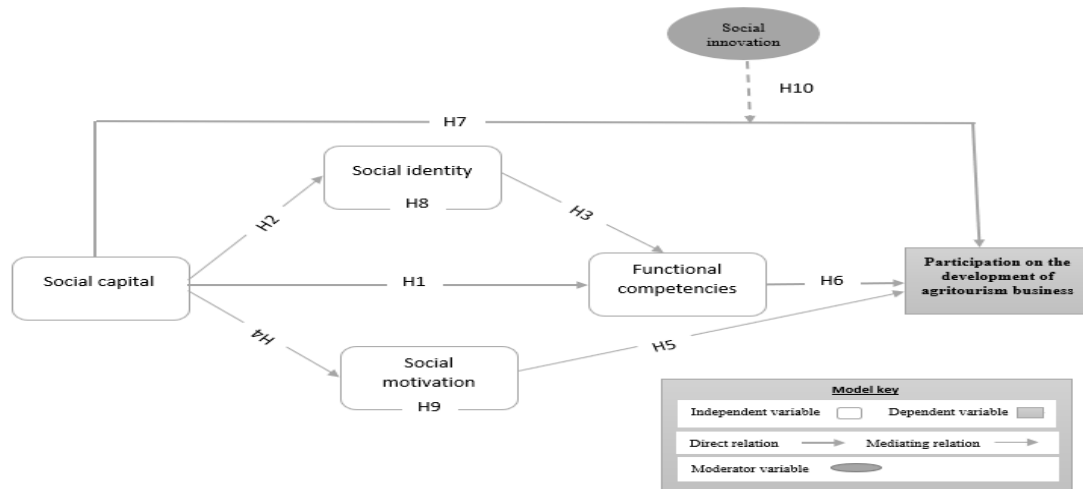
Social innovation

H10

H7

Social identity

H8

H2

H3

Social capital

H1

Functional competencies

H6

Participation on the development of agritourism business

H4

Social motivation

H9

H5

Model key

Independent variable

Dependent variable

Direct relation

Mediating relation

Moderator variable